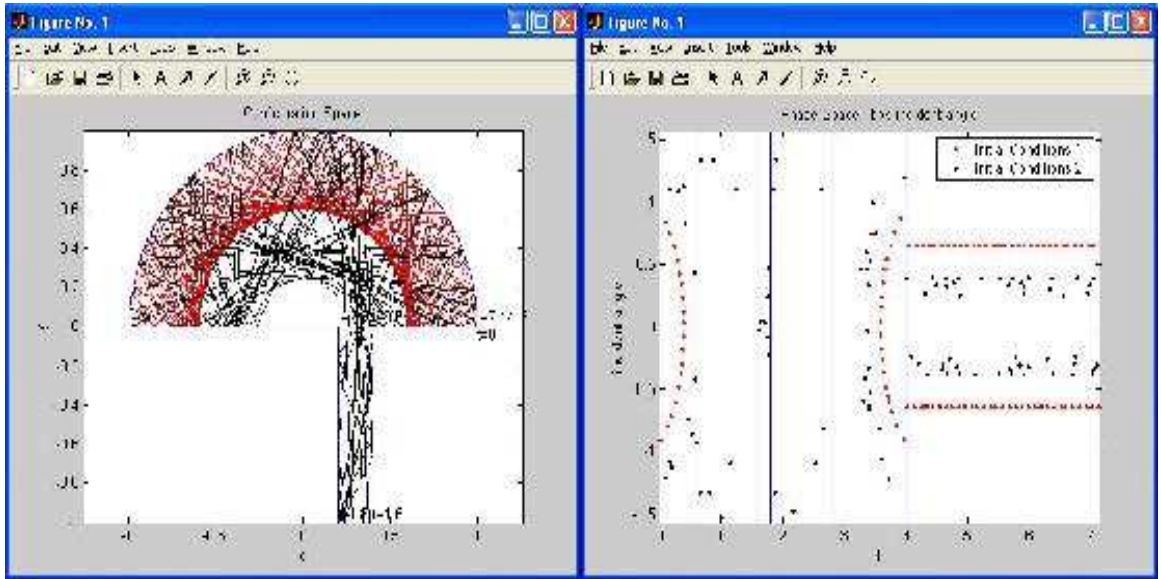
Figure No. 1
Figure No. 1
File Edit View Insert Tools Window Help
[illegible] Space
0.8
0.6
0.4
0.2
0
-0.2
-0.4
-0.6
-0.8
-1
-0.5
0
0.5
1
t=0
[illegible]
Phase space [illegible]
Initial Conditions 1
Initial Conditions 2
1.5
1
0.5
0
-0.5
-1
-1.5
0
1
2
3
4
5
6
7
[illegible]